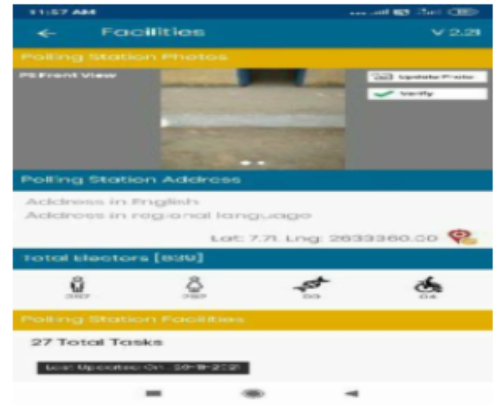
11:57 AM

←  Facilities  V 2.2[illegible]

Polling Station Photos

PS Front View

Update Photo

Verify

Polling Station Address

Address in English
Address in regional language

Lat: 7.71 Lng: 2633360.00

Total Electors [838]

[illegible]  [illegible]  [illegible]  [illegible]

Polling Station Facilities

27 Total Tasks

Last Updated On: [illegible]